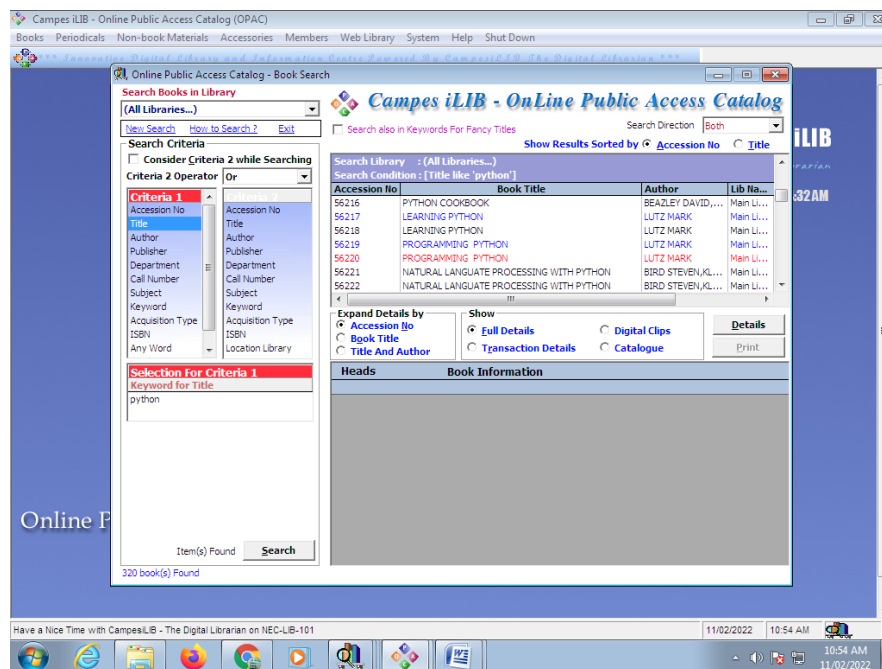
Campes iLIB - Online Public Access Catalog (OPAC)

Books Periodicals Non-book Materials Accessories Members Web Library System Help Shut Down

Online Public Access Catalog - Book Search

Search Books in Library

(All Libraries...)

New Search How to Search ? Exit

Search Criteria

Consider Criteria 2 while Searching

Criteria 2 Operator Or

| Criteria 1 | Criteria 2 |
|---|---|
| Accession No | Accession No |
| Title | Title |
| Author | Author |
| Publisher | Publisher |
| Department | Department |
| Call Number | Call Number |
| Subject | Subject |
| Keyword | Keyword |
| Acquisition Type | Acquisition Type |
| ISBN | ISBN |
| Any Word | Location Library |

Selection For Criteria 1

Keyword for Title

python

Item(s) Found Search

320 book(s) Found

Campes iLIB - OnLine Public Access Catalog

Search also in Keywords For Fancy Titles

Search Direction Both

Show Results Sorted by Accession No Title

Search Library : (All Libraries...)

Search Condition : [Title like 'python']

| Accession No | Book Title | Author | Lib Na... |
|---|---|---|---|
| 56216 | PYTHON COOKBOOK | BEAZLEY DAVID,... | Main Li... |
| 56217 | LEARNING PYTHON | LUTZ MARK | Main Li... |
| 56218 | LEARNING PYTHON | LUTZ MARK | Main Li... |
| 56219 | PROGRAMMING PYTHON | LUTZ MARK | Main Li... |
| 56220 | PROGRAMMING PYTHON | LUTZ MARK | Main Li... |
| 56221 | NATURAL LANGUATE PROCESSING WITH PYTHON | BIRD STEVEN,KL... | Main Li... |
| 56222 | NATURAL LANGUATE PROCESSING WITH PYTHON | BIRD STEVEN,KL... | Main Li... |

Expand Details by

Accession No

Book Title

Title And Author

Show

Full Details

Transaction Details

Digital Clips

Catalogue

Details

Print

Heads Book Information

iLIB

:32 AM

Online P

Have a Nice Time with CampesiLIB - The Digital Librarian on NEC-LIB-101

11/02/2022 10:54 AM

10:54 AM
11/02/2022